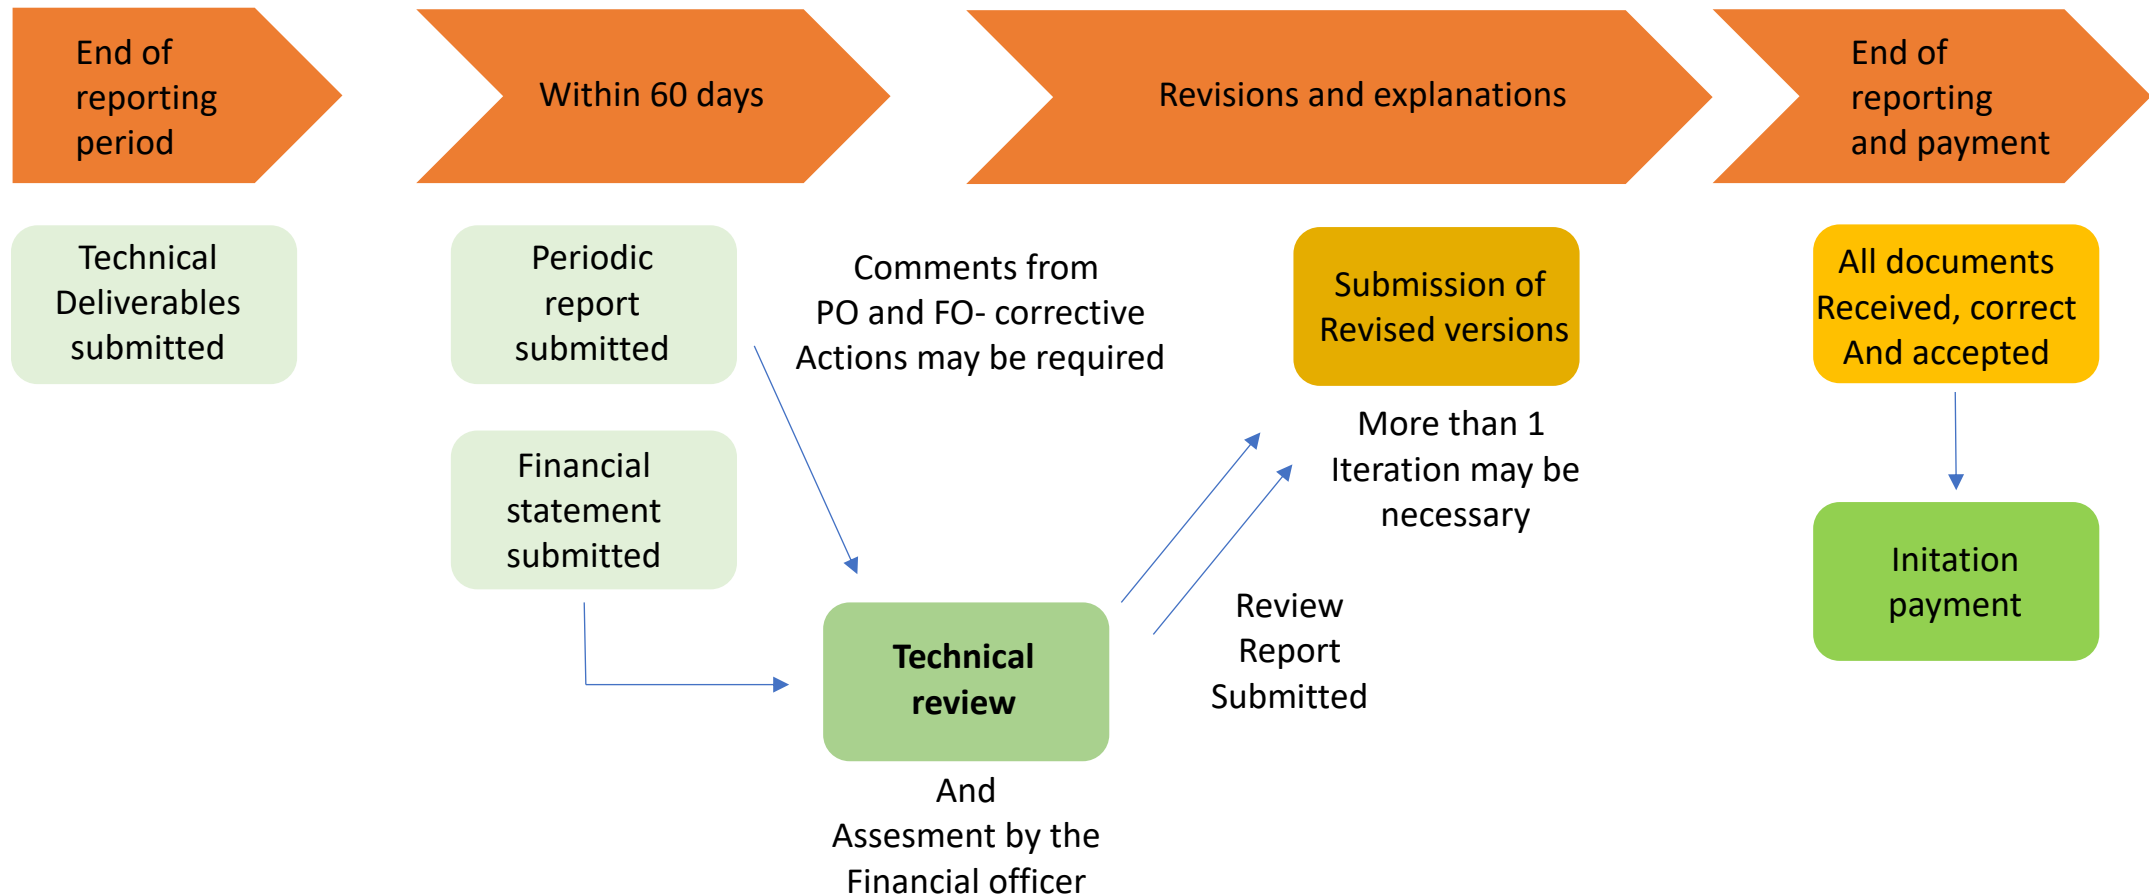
End of reporting period

Within 60 days

Revisions and explanations

End of reporting and payment

Technical Deliverables submitted

Periodic report submitted

Financial statement submitted

Comments from PO and FO- corrective Actions may be required

Submission of Revised versions

More than 1 Iteration may be necessary

All documents Received, correct And accepted

Initation payment

Technical review

And Assesment by the Financial officer

Review Report Submitted